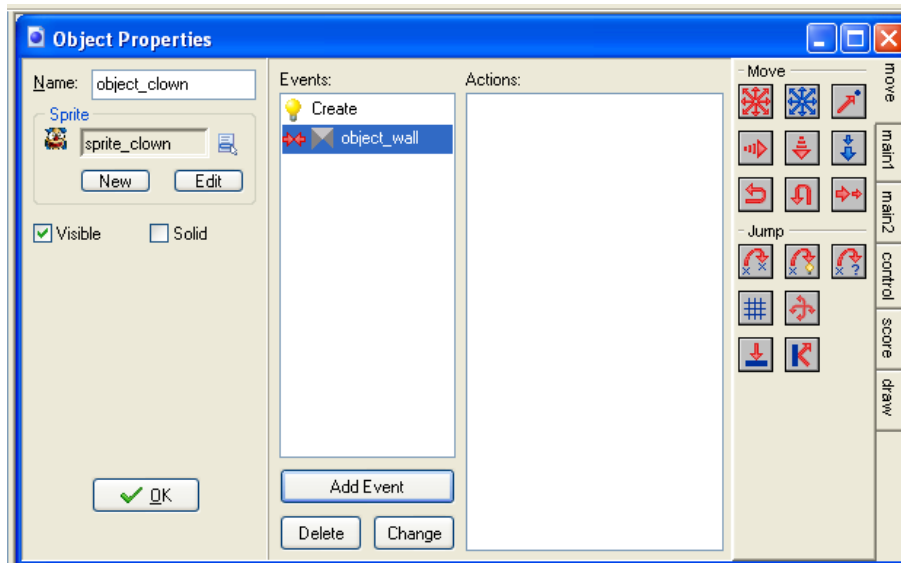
Object Properties

Name: object_clown

Sprite

sprite_clown

New Edit

Visible Solid

OK

Events:

Create

object_wall

Add Event

Delete Change

Actions:

Move

Jump

move

main1

main2

control

score

draw